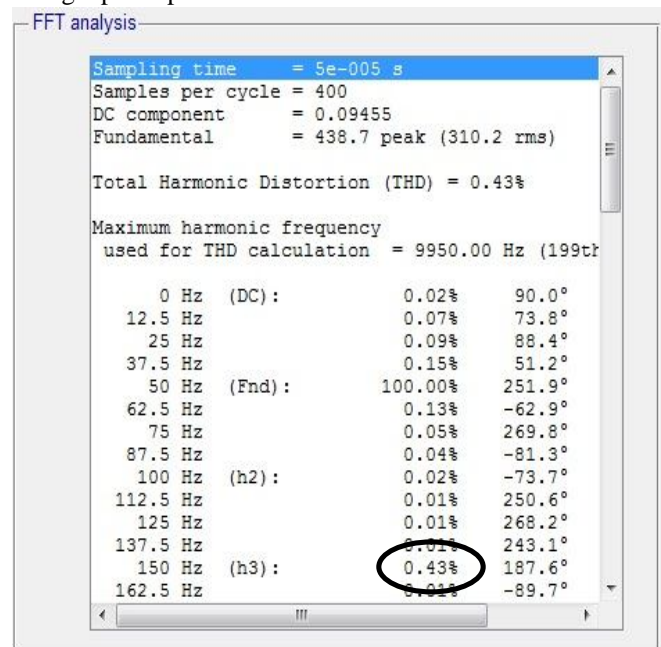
FFT analysis

Sampling time = 5e-005 s
Samples per cycle = 400
DC component = 0.09455
Fundamental = 438.7 peak (310.2 rms)

Total Harmonic Distortion (THD) = 0.43%

Maximum harmonic frequency
used for THD calculation = 9950.00 Hz (199th

| | | | |
|---|---|---|---|
| 0 Hz | (DC): | 0.02% | 90.0° |
| 12.5 Hz | | 0.07% | 73.8° |
| 25 Hz | | 0.09% | 88.4° |
| 37.5 Hz | | 0.15% | 51.2° |
| 50 Hz | (Fnd): | 100.00% | 251.9° |
| 62.5 Hz | | 0.13% | -62.9° |
| 75 Hz | | 0.05% | 269.8° |
| 87.5 Hz | | 0.04% | -81.3° |
| 100 Hz | (h2): | 0.02% | -73.7° |
| 112.5 Hz | | 0.01% | 250.6° |
| 125 Hz | | 0.01% | 268.2° |
| 137.5 Hz | | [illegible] | 243.1° |
| 150 Hz | (h3): | 0.43% | 187.6° |
| 162.5 Hz | | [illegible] | -89.7° |